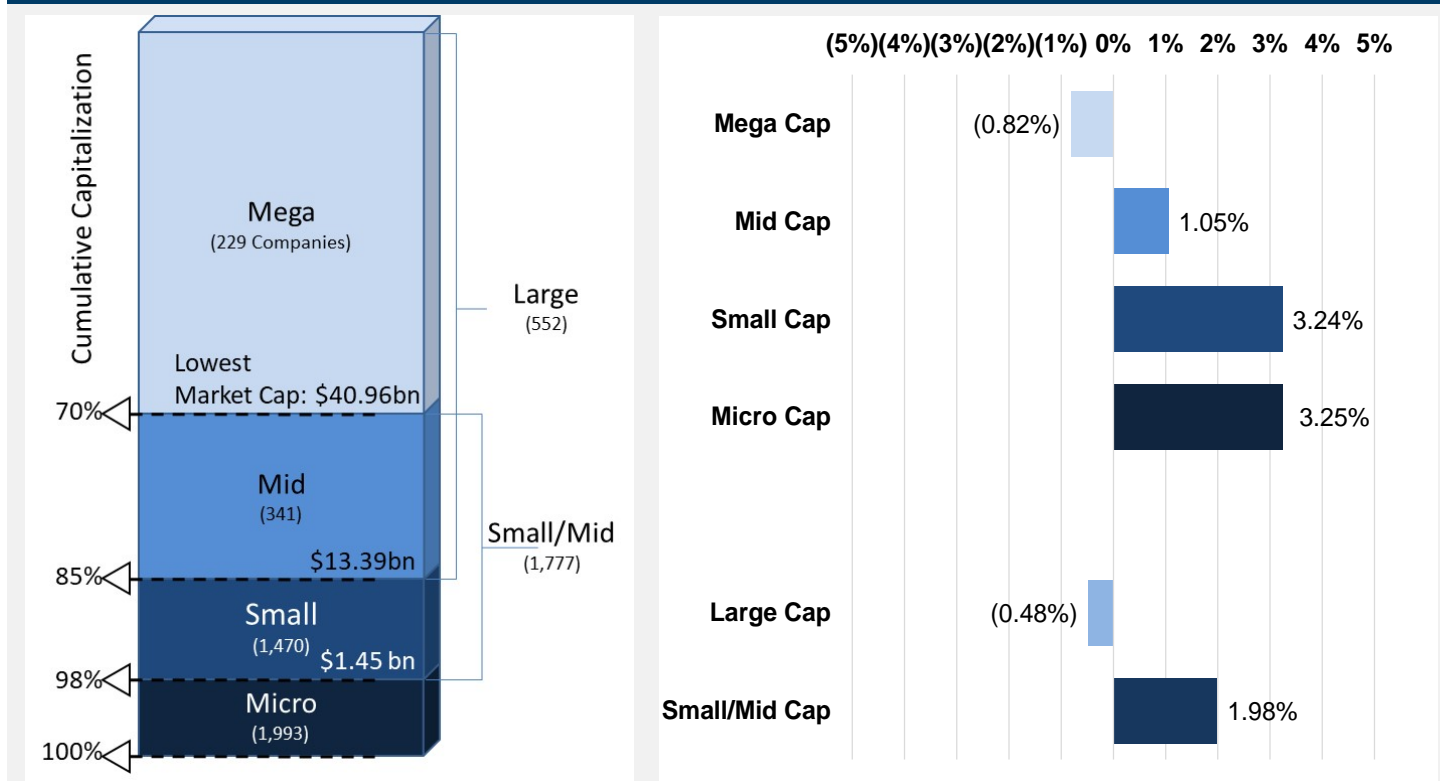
Cumulative Capitalization

Mega
(229 Companies)

Lowest
Market Cap: $40.96bn

Large
(552)

70%

Mid
(341)

$13.39bn

Small/Mid
(1,777)

85%

Small
(1,470)

$1.45 bn

98%

Micro
(1,993)

100%

(5%) (4%) (3%) (2%) (1%) 0% 1% 2% 3% 4% 5%

Mega Cap (0.82%)

Mid Cap 1.05%

Small Cap 3.24%

Micro Cap 3.25%

Large Cap (0.48%)

Small/Mid Cap 1.98%